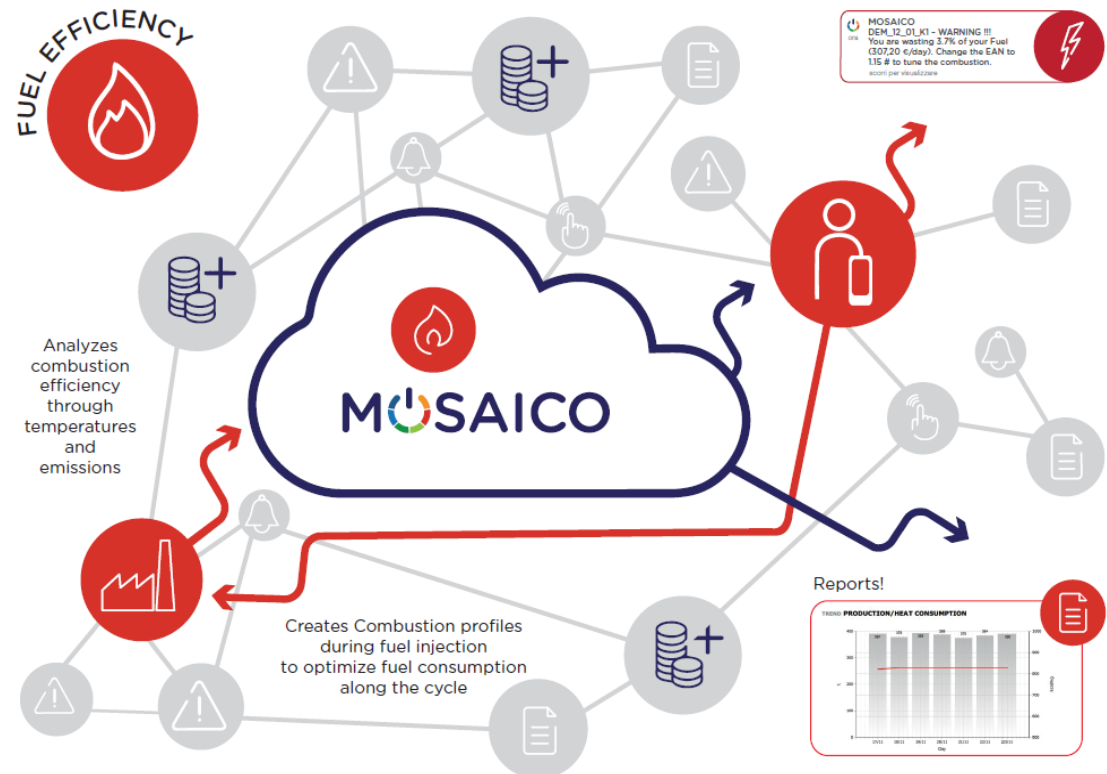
FUEL EFFICIENCY

MOSAICO
ora
DEM_12_01_K1 - WARNING !!!
You are wasting 3.7% of your Fuel (307,20 €/day). Change the EAN to 1.15 # to tune the combustion.
scorri per visualizzare

MOSAICO

Analyzes combustion efficiency through temperatures and emissions

Creates Combustion profiles during fuel injection to optimize fuel consumption along the cycle

Reports!

TREND PRODUCTION/HEAT CONSUMPTION

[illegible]